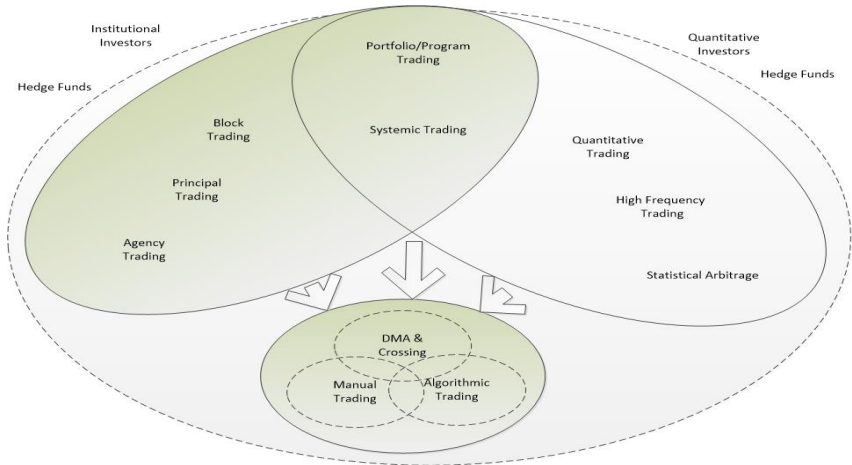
Institutional Investors

Hedge Funds

Portfolio/Program Trading

Systemic Trading

Quantitative Investors

Hedge Funds

Block Trading

Principal Trading

Agency Trading

Quantitative Trading

High Frequency Trading

Statistical Arbitrage

DMA & Crossing

Manual Trading

Algorithmic Trading